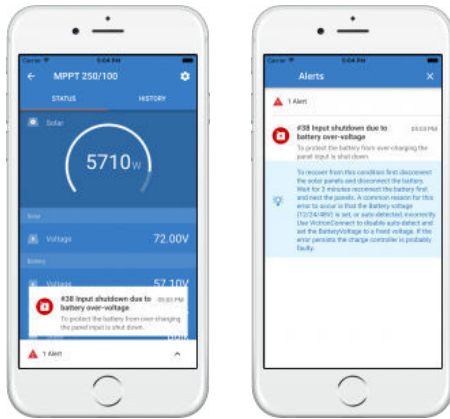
Carrier 5:04 PM

MPPT 250/100

STATUS HISTORY

Solar

5710W

Solar

Voltage 72.00V

Battery

Voltage 57.10V

#38 Input shutdown due to battery over-voltage 05:03 PM

To protect the battery from over-charging the panel input is shut down.

1 Alert

Carrier 5:04 PM

Alerts

1 Alert

#38 Input shutdown due to battery over-voltage 05:03 PM

To protect the battery from over-charging the panel input is shut down.

To recover from this condition first disconnect the solar panels and disconnect the battery. Wait for 3 minutes reconnect the battery first and next the panels. A common reason for this error to occur is that the Battery voltage (12/24/48V) is set, or auto-detected, incorrectly. Use VictronConnect to disable auto-detect and set the BatteryVoltage to a fixed voltage. If the error persists the charge controller is probably faulty.